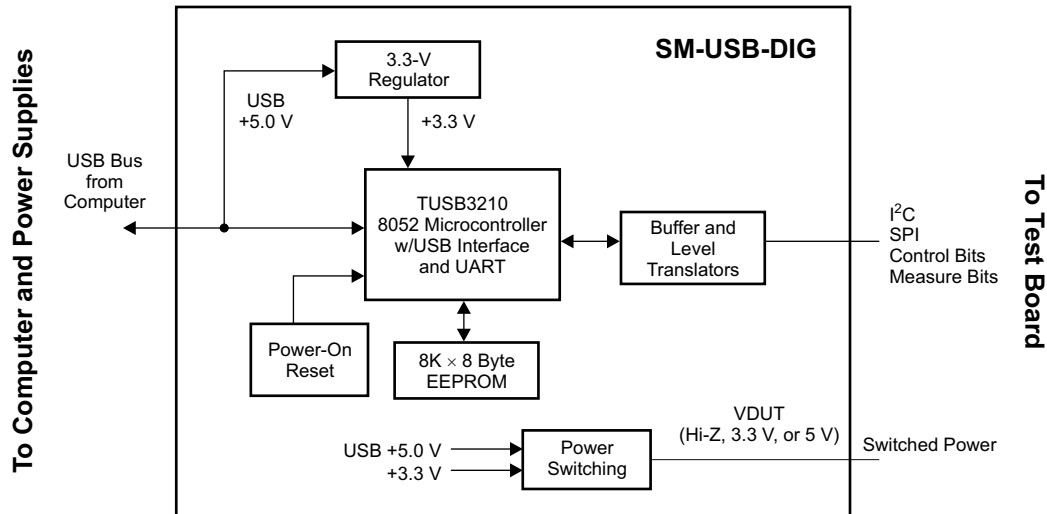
To Computer and Power Supplies

SM-USB-DIG

3.3-V Regulator

USB +5.0 V

+3.3 V

USB Bus from Computer

TUSB3210 8052 Microcontroller w/USB Interface and UART

Buffer and Level Translators

$I^2C$
SPI
Control Bits
Measure Bits

To Test Board

Power-On Reset

8K $\times$ 8 Byte EEPROM

VDUT (Hi-Z, 3.3 V, or 5 V)

USB +5.0 V
+3.3 V

Power Switching

Switched Power